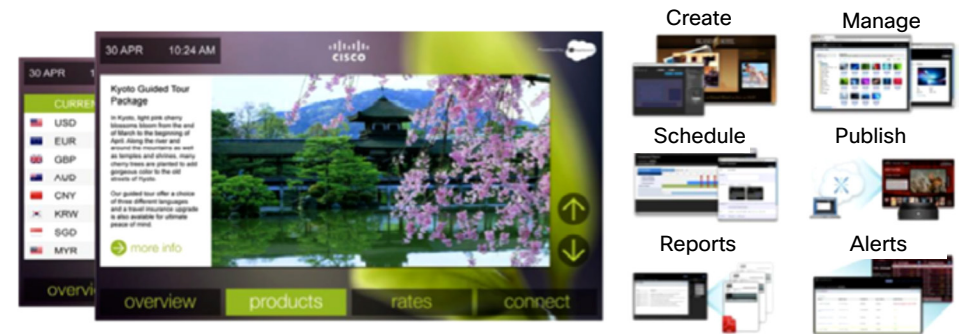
30 APR

CURREN

USD

EUR

GBP

AUD

CNY

KRW

SGD

MYR

overvi

30 APR 10:24 AM

cisco

Kyoto Guided Tour Package

In Kyoto, light pink cherry blossoms bloom from the end of March to the beginning of April. Along the river and around the mountains as well as temples and shrines, many cherry trees are planted to add gorgeous color to the old streets of Kyoto.

Our guided tour offer a choice of three different languages and a travel insurance upgrade is also available for ultimate peace of mind.

more info

overview

products

rates

connect

Create

Manage

Schedule

Publish

Reports

Alerts